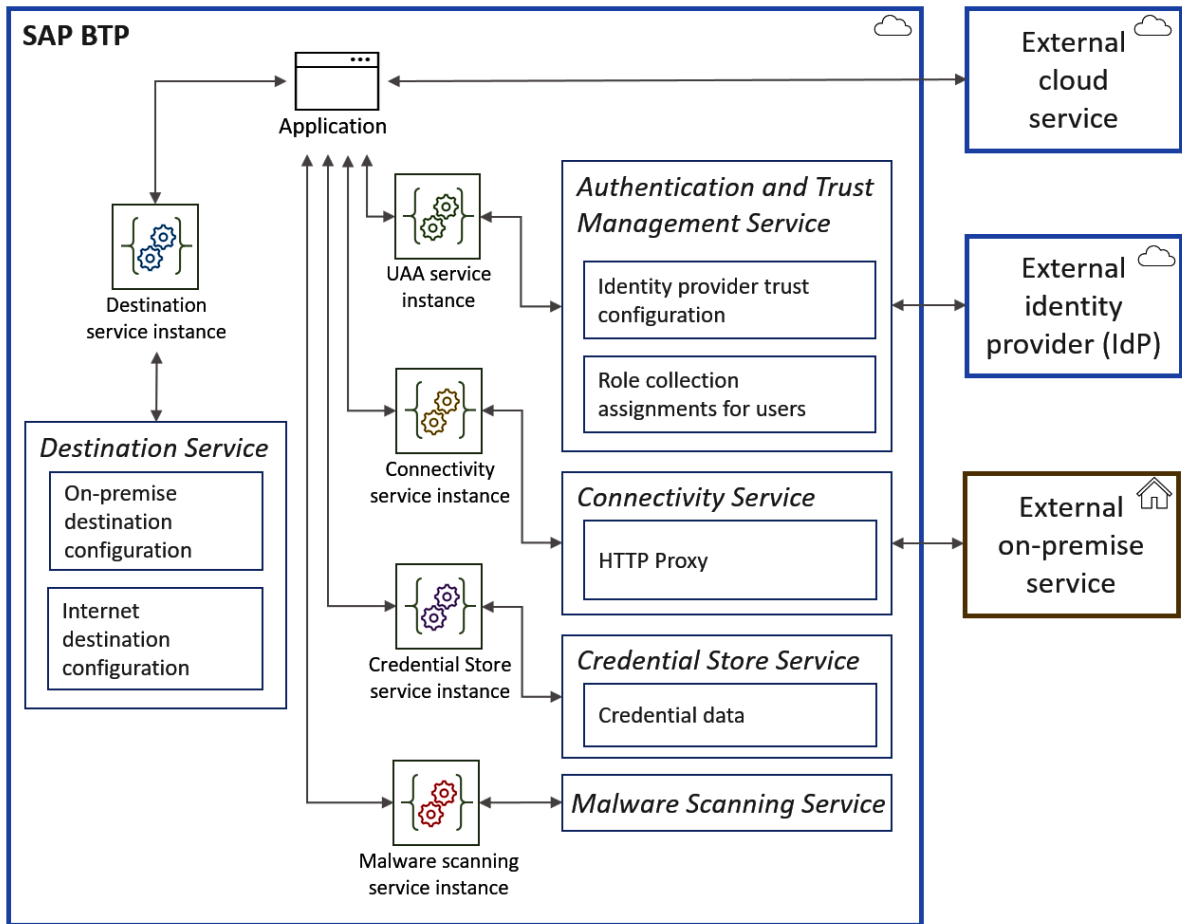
SAP BTP

Application

Destination service instance

Destination Service

On-premise destination configuration

Internet destination configuration

UAA service instance

Connectivity service instance

Credential Store service instance

Malware scanning service instance

Authentication and Trust Management Service

Identity provider trust configuration

Role collection assignments for users

Connectivity Service

HTTP Proxy

Credential Store Service

Credential data

Malware Scanning Service

External cloud service

External identity provider (IdP)

External on-premise service